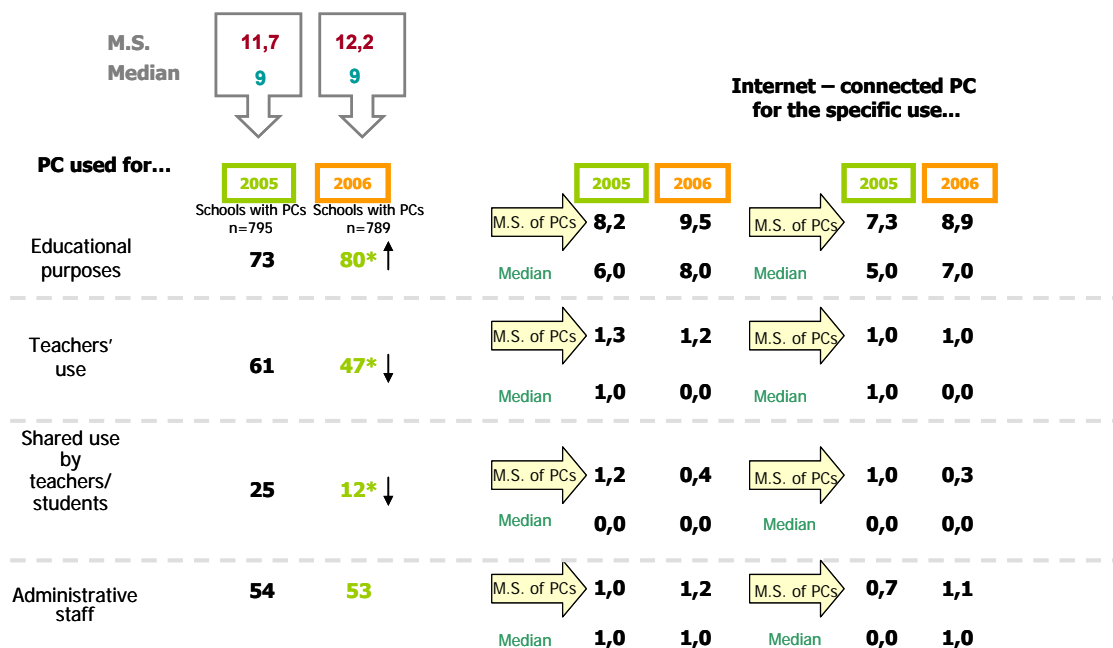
M.S.
Median

11,7
9

12,2
9

Internet – connected PC for the specific use...

PC used for...

| | 2005 Schools with PCs n=795 | 2006 Schools with PCs n=789 | | 2005 | 2006 | | 2005 | 2006 |
|---|---|---|---|---|---|---|---|---|
| Educational purposes | 73 | 80* ↑ | M.S. of PCs | 8,2 | 9,5 | M.S. of PCs | 7,3 | 8,9 |
| | | | Median | 6,0 | 8,0 | Median | 5,0 | 7,0 |
| Teachers' use | 61 | 47* ↓ | M.S. of PCs | 1,3 | 1,2 | M.S. of PCs | 1,0 | 1,0 |
| | | | Median | 1,0 | 0,0 | Median | 1,0 | 0,0 |
| Shared use by teachers/ students | 25 | 12* ↓ | M.S. of PCs | 1,2 | 0,4 | M.S. of PCs | 1,0 | 0,3 |
| | | | Median | 0,0 | 0,0 | Median | 0,0 | 0,0 |
| Administrative staff | 54 | 53 | M.S. of PCs | 1,0 | 1,2 | M.S. of PCs | 0,7 | 1,1 |
| | | | Median | 1,0 | 1,0 | Median | 0,0 | 1,0 |